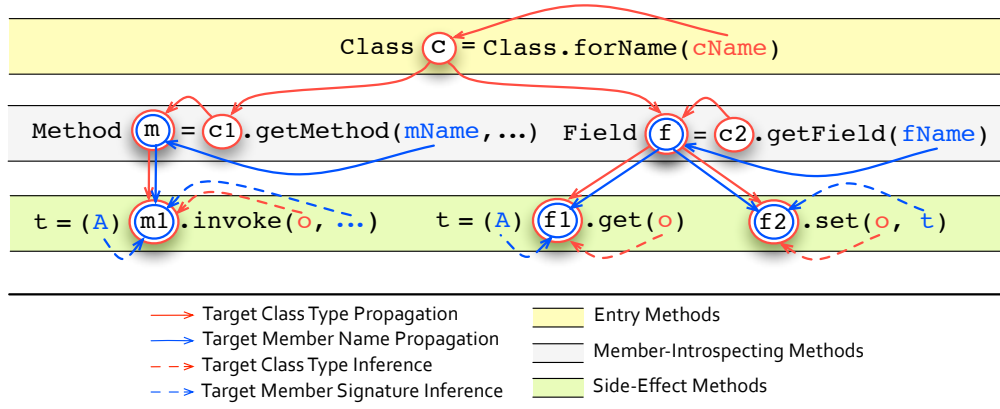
Class c = Class.forName(cName)

Method m = c1.getMethod(mName,...)  Field f = c2.getField(fName)

t = (A) m1.invoke(o, ...)  t = (A) f1.get(o)  f2.set(o, t)

Target Class Type Propagation
Target Member Name Propagation
Target Class Type Inference
Target Member Signature Inference

Entry Methods
Member-Introspecting Methods
Side-Effect Methods